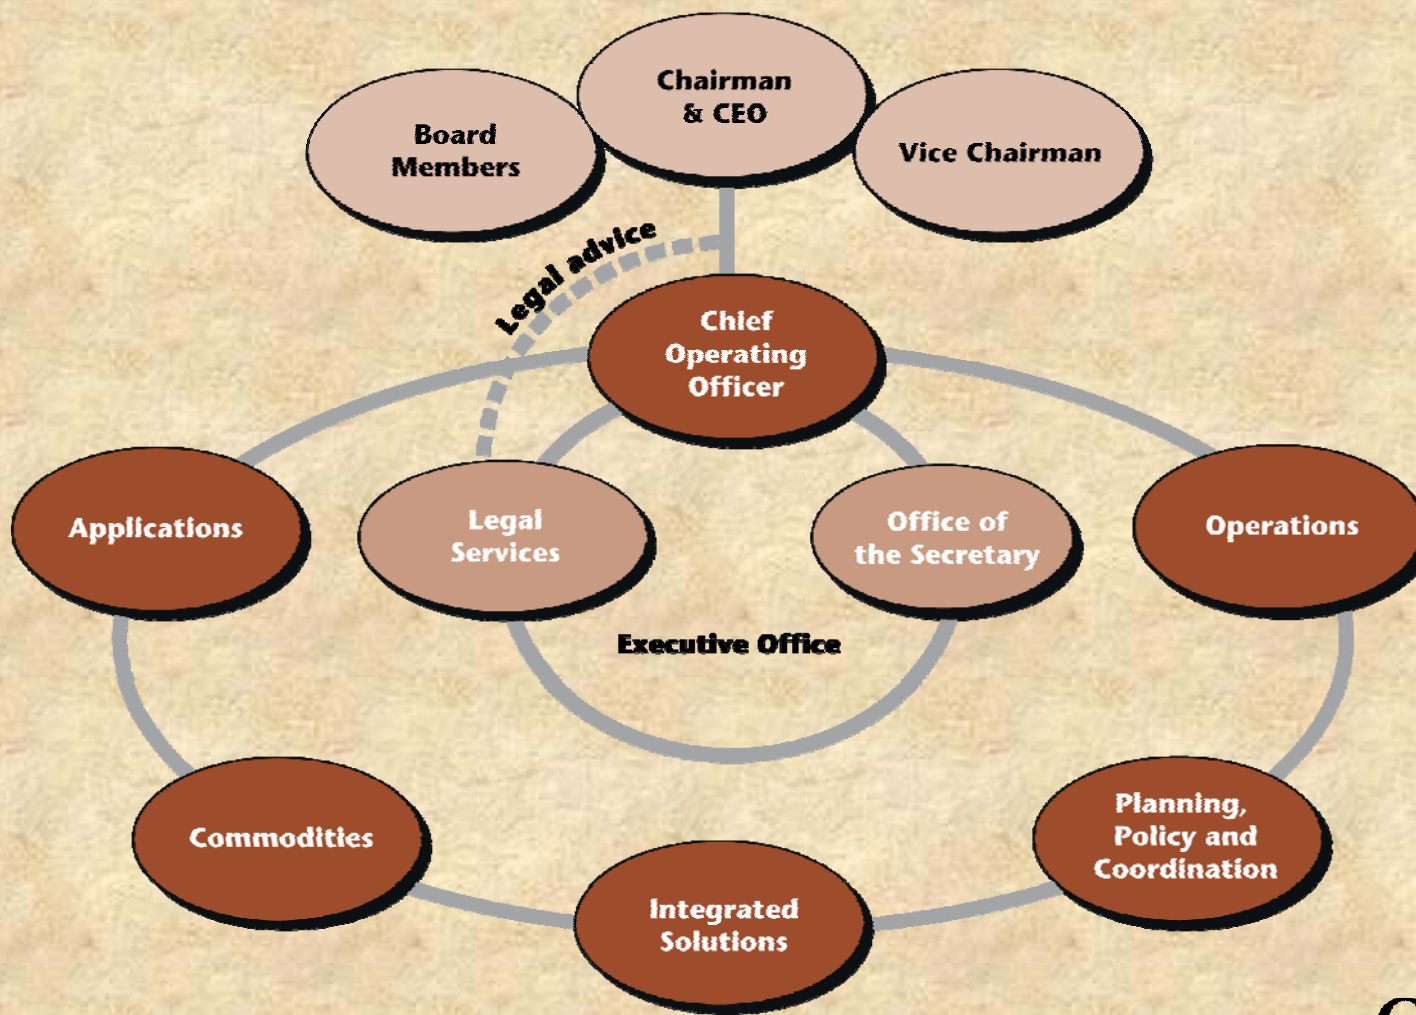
Chairman & CEO

Board Members

Vice Chairman

Legal advice

Chief Operating Officer

Applications

Legal Services

Office of the Secretary

Operations

Executive Office

Commodities

Integrated Solutions

Planning, Policy and Coordination